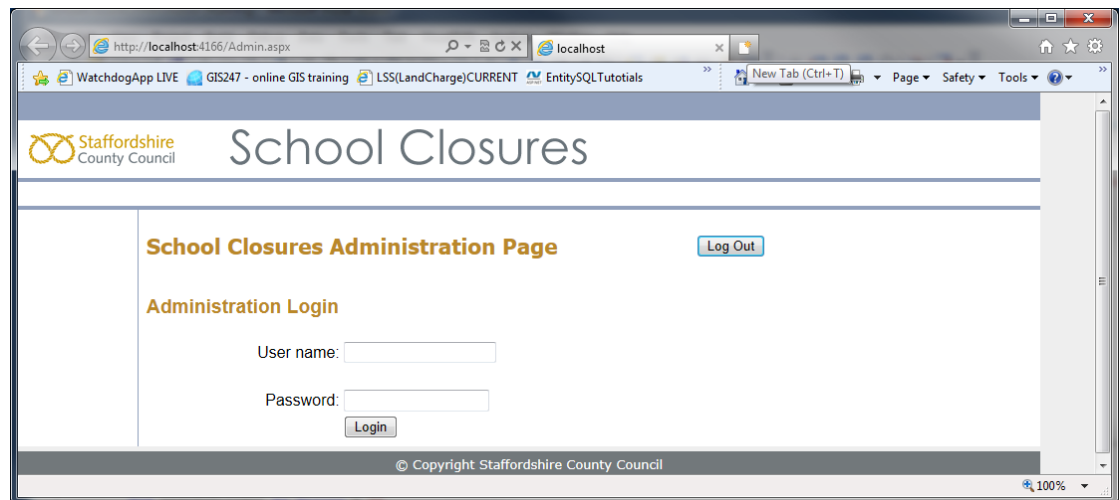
http://localhost:4166/Admin.aspx

localhost

WatchdogApp LIVE GIS247 - online GIS training LSS(LandCharge)CURRENT EntitySQLTutotials

New Tab (Ctrl+T)

Page ▾ Safety ▾ Tools ▾

Staffordshire County Council

School Closures

School Closures Administration Page

Log Out

Administration Login

User name:

Password:

Login

© Copyright Staffordshire County Council

100%